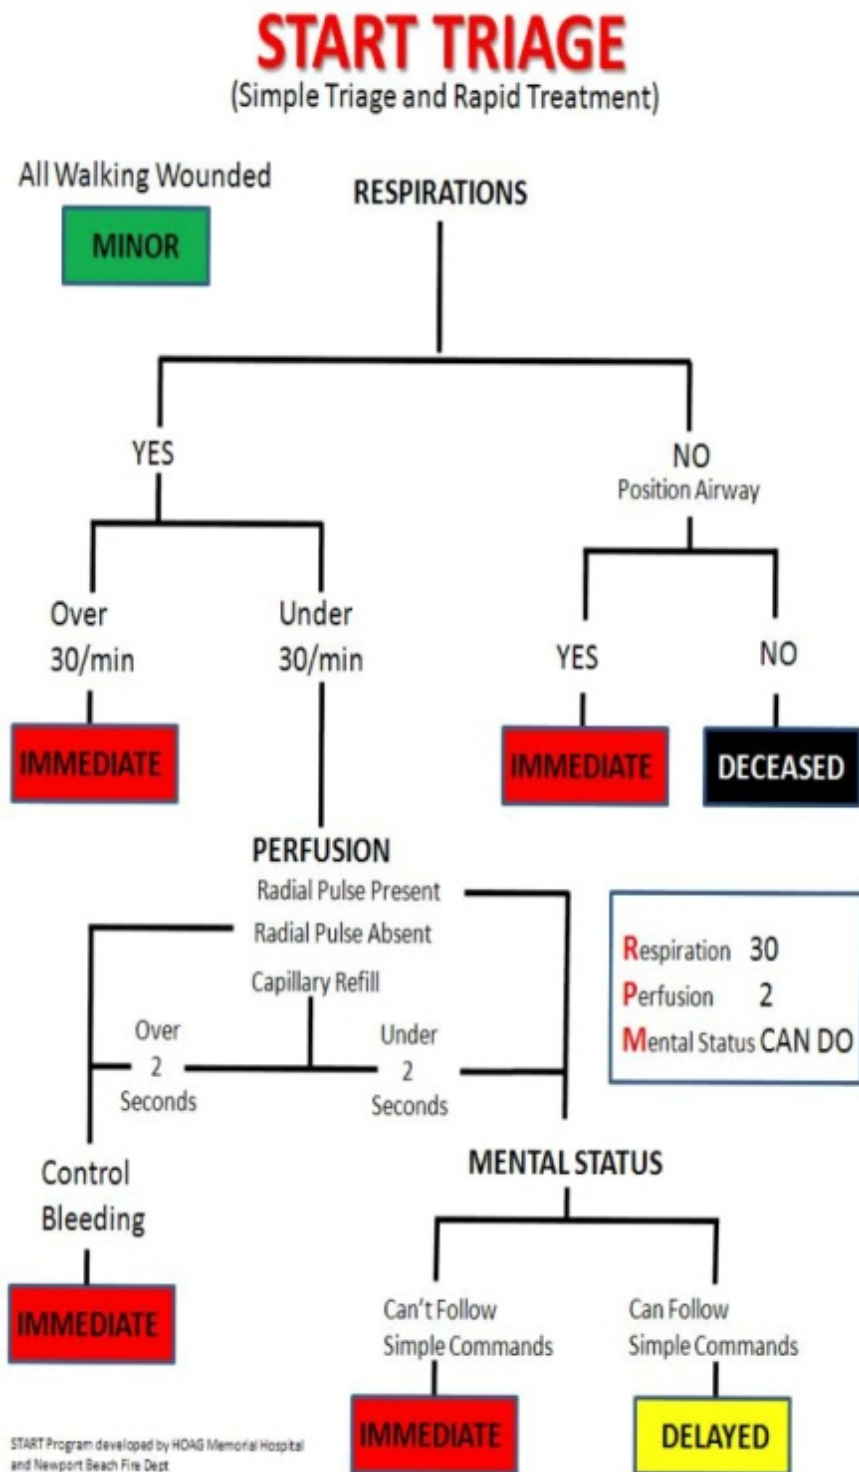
START TRIAGE
(Simple Triage and Rapid Treatment)

All Walking Wounded

MINOR

RESPIRATIONS

YES

NO
Position Airway

Over 30/min

Under 30/min

YES

NO

IMMEDIATE

IMMEDIATE

DECEASED

PERFUSION
Radial Pulse Present
Radial Pulse Absent
Capillary Refill

Over 2 Seconds

Under 2 Seconds

Respiration 30
Perfusion 2
Mental Status CAN DO

Control Bleeding

MENTAL STATUS

IMMEDIATE

Can't Follow Simple Commands

Can Follow Simple Commands

IMMEDIATE

DELAYED

START Program developed by HOAG Memorial Hospital and Newport Beach Fire Dept